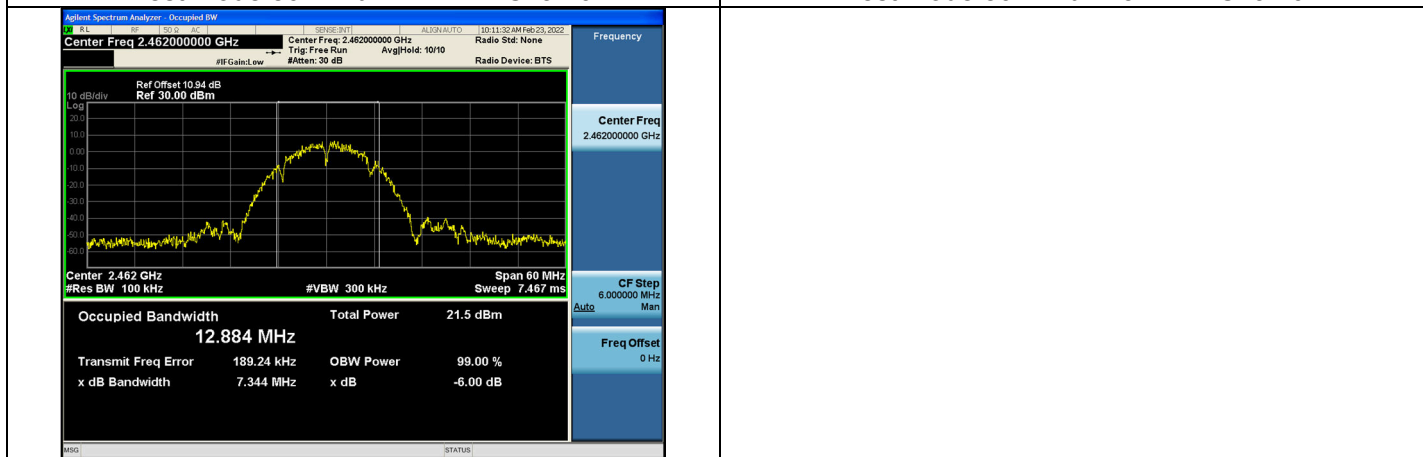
Agilent Spectrum Analyzer - Occupied BW

RL RF 50 Ω AC SENSE:INT ALIGN AUTO 10:11:32 AM Feb 23, 2022

Center Freq 2.462000000 GHz

Center Freq: 2.462000000 GHz
Trig: Free Run Avg|Hold: 10/10
#Atten: 30 dB

Radio Std: None

Radio Device: BTS

#IFGain:Low

Frequency

Ref Offset 10.94 dB
10 dB/div Ref 30.00 dBm
Log
20.0
10.0
0.00
-10.0
-20.0
-30.0
-40.0
-50.0
-60.0

Center 2.462 GHz
#Res BW 100 kHz
#VBW 300 kHz
Span 60 MHz
Sweep 7.467 ms

Center Freq
2.462000000 GHz

Occupied Bandwidth
12.884 MHz

Total Power 21.5 dBm

Transmit Freq Error 189.24 kHz
OBW Power 99.00 %

x dB Bandwidth 7.344 MHz
x dB -6.00 dB

CF Step
6.000000 MHz
Auto Man

Freq Offset
0 Hz

MSG
STATUS